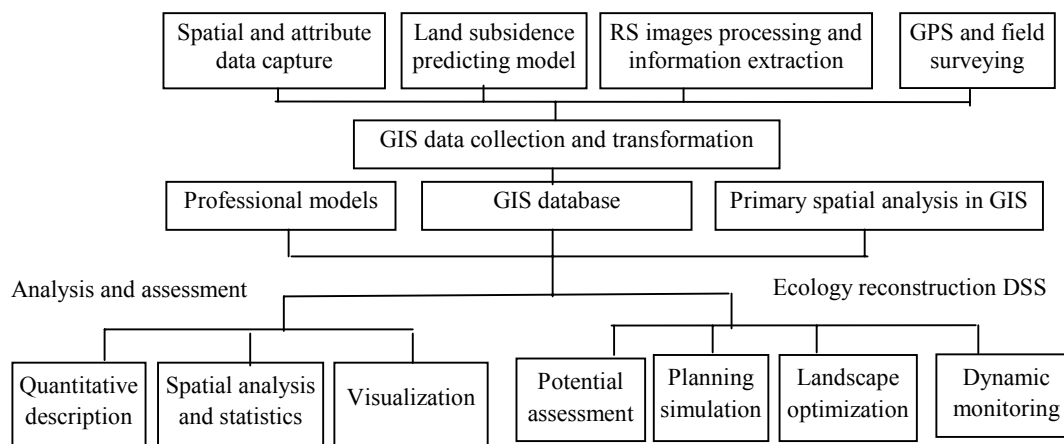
Spatial and attribute data capture

Land subsidence predicting model

RS images processing and information extraction

GPS and field surveying

GIS data collection and transformation

Professional models

GIS database

Primary spatial analysis in GIS

Analysis and assessment

Ecology reconstruction DSS

Quantitative description

Spatial analysis and statistics

Visualization

Potential assessment

Planning simulation

Landscape optimization

Dynamic monitoring